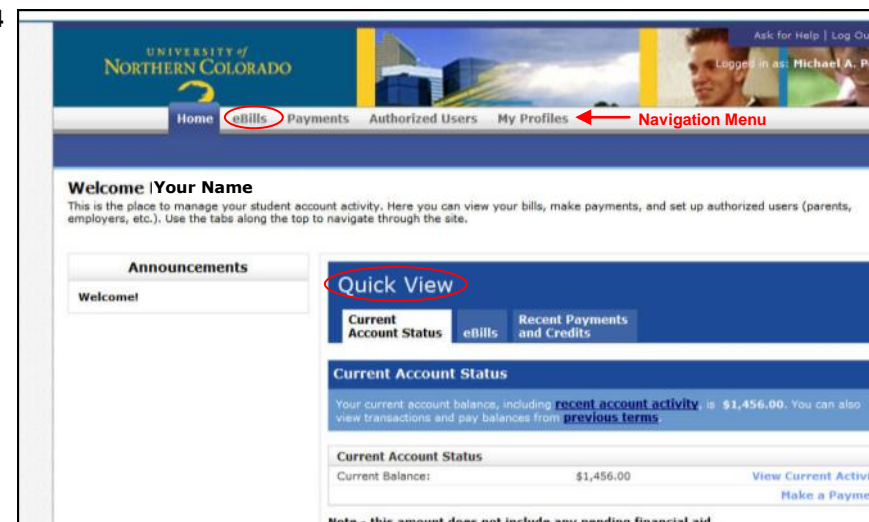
4

Ask for Help | Log Ou

UNIVERSITY of NORTHERN COLORADO

Logged in as: Michael A. P

Home eBills Payments Authorized Users My Profiles

Navigation Menu

Welcome |Your Name

This is the place to manage your student account activity. Here you can view your bills, make payments, and set up authorized users (parents, employers, etc.). Use the tabs along the top to navigate through the site.

Announcements

Welcome!

Quick View

Current Account Status eBills Recent Payments and Credits

Current Account Status

Your current account balance, including recent account activity, is $1,456.00. You can also view transactions and pay balances from previous terms.

Current Account Status

Current Balance: $1,456.00 View Current Activi

Make a Payme

Note - this amount does not include any pending financial aid